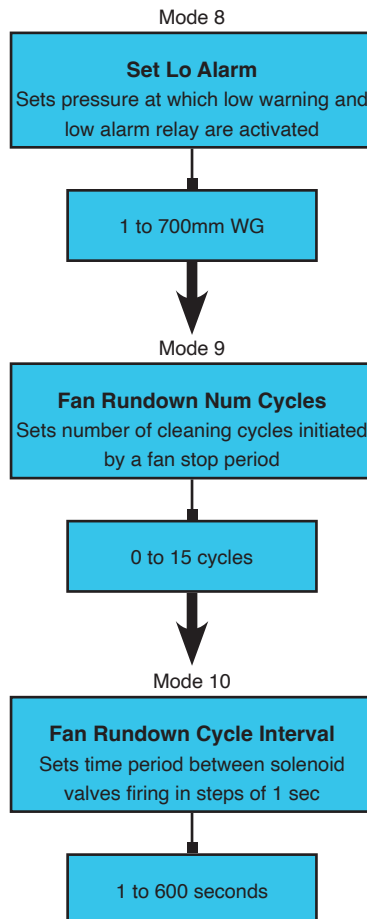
Mode 8

Set Lo Alarm
Sets pressure at which low warning and low alarm relay are activated

1 to 700mm WG

Mode 9

Fan Rundown Num Cycles
Sets number of cleaning cycles initiated by a fan stop period

0 to 15 cycles

Mode 10

Fan Rundown Cycle Interval
Sets time period between solenoid valves firing in steps of 1 sec

1 to 600 seconds